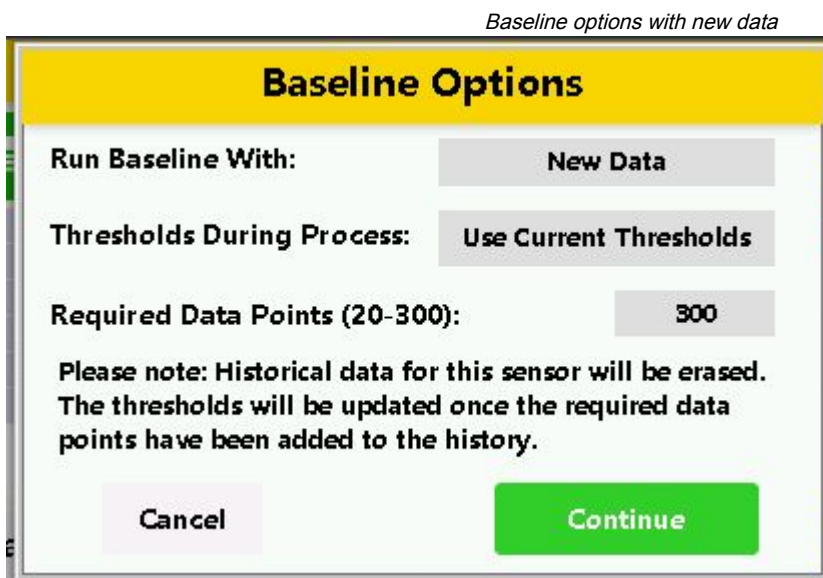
Baseline options with new data

Baseline Options

Run Baseline With: New Data

Thresholds During Process: Use Current Thresholds

Required Data Points (20-300): 300

Please note: Historical data for this sensor will be erased. The thresholds will be updated once the required data points have been added to the history.

Cancel

Continue